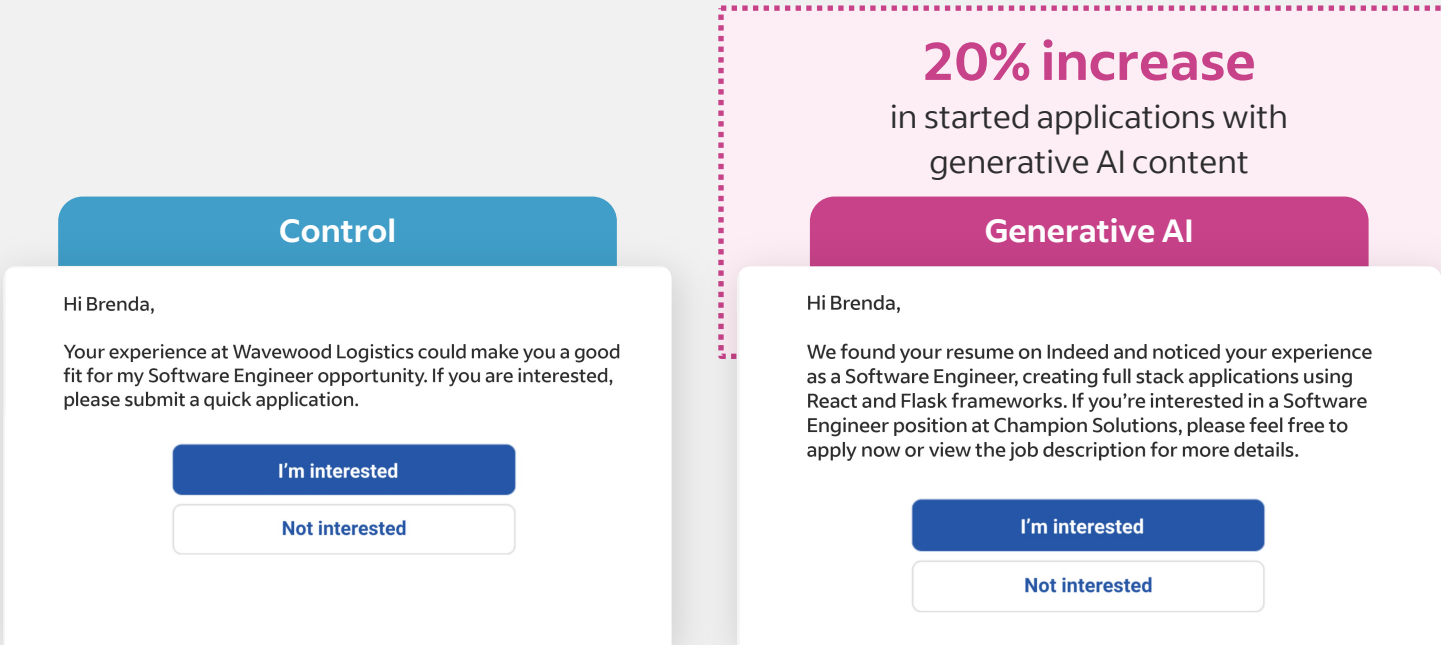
20% increase
in started applications with generative AI content

Control

Hi Brenda,

Your experience at Wavewood Logistics could make you a good fit for my Software Engineer opportunity. If you are interested, please submit a quick application.

I'm interested

Not interested

Generative AI

Hi Brenda,

We found your resume on Indeed and noticed your experience as a Software Engineer, creating full stack applications using React and Flask frameworks. If you're interested in a Software Engineer position at Champion Solutions, please feel free to apply now or view the job description for more details.

I'm interested

Not interested